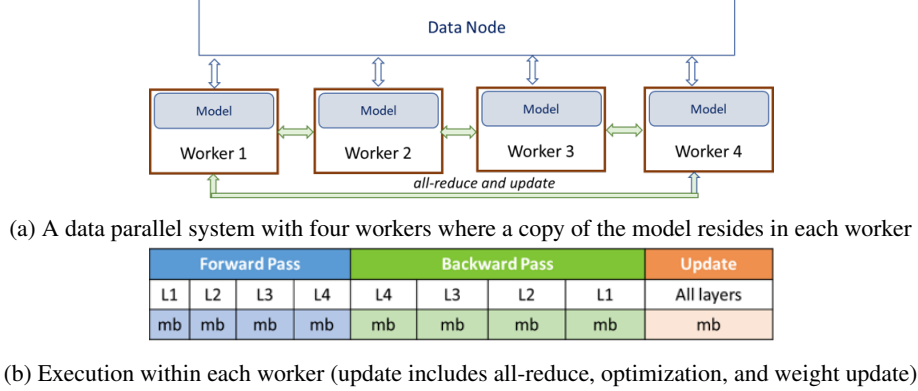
Data Node

Model

Worker 1

Model

Worker 2

Model

Worker 3

Model

Worker 4

all-reduce and update

(a) A data parallel system with four workers where a copy of the model resides in each worker

| Forward Pass | | | | Backward Pass | | | | Update |
|---|---|---|---|---|---|---|---|---|
| L1 | L2 | L3 | L4 | L4 | L3 | L2 | L1 | All layers |
| mb | mb | mb | mb | mb | mb | mb | mb | mb |

(b) Execution within each worker (update includes all-reduce, optimization, and weight update)